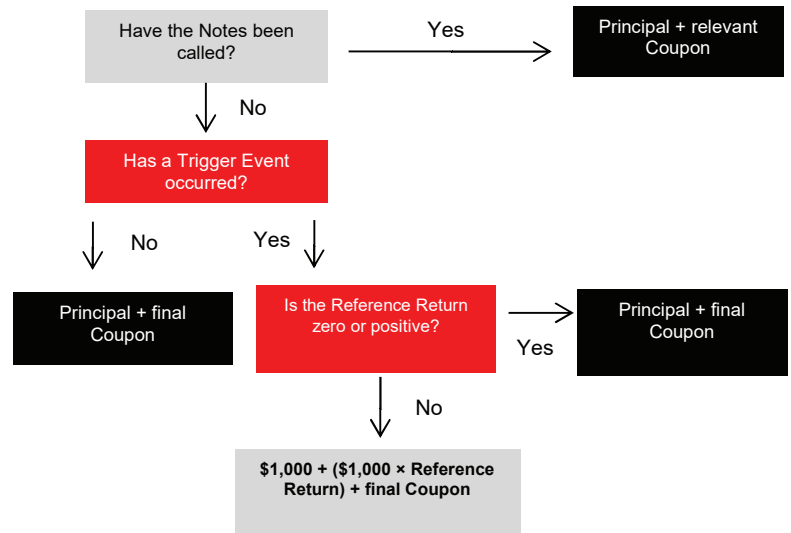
Have the Notes been called?

Yes

Principal + relevant Coupon

No

Has a Trigger Event occurred?

No

Yes

Principal + final Coupon

Is the Reference Return zero or positive?

Yes

Principal + final Coupon

No

$1,000 + ($1,000 × Reference Return) + final Coupon